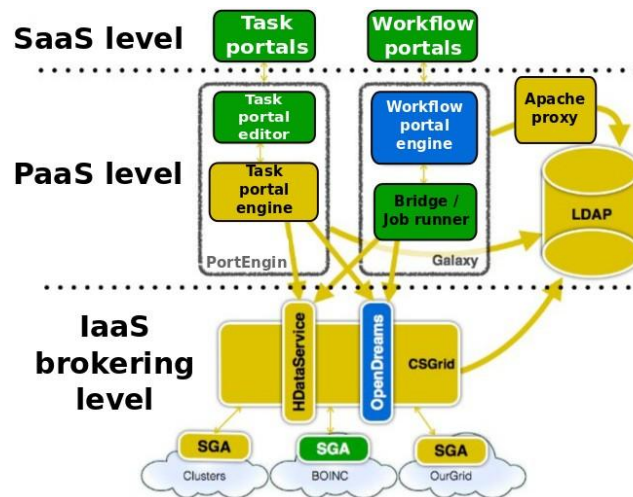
SaaS level

Task portals

Workflow portals

PaaS level

Task portal editor

Task portal engine

PortEngin

Workflow portal engine

Bridge / Job runner

Galaxy

Apache proxy

LDAP

IaaS brokering level

HDataService

OpenDreams

CSGrid

SGA

Clusters

SGA

BOINC

SGA

OurGrid